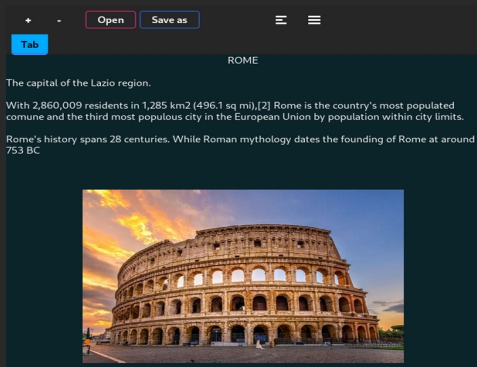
+ - Open Save as

Tab

ROME

The capital of the Lazio region.

With 2,860,009 residents in 1,285 km2 (496.1 sq mi),[2] Rome is the country's most populated comune and the third most populous city in the European Union by population within city limits.

Rome's history spans 28 centuries. While Roman mythology dates the founding of Rome at around 753 BC